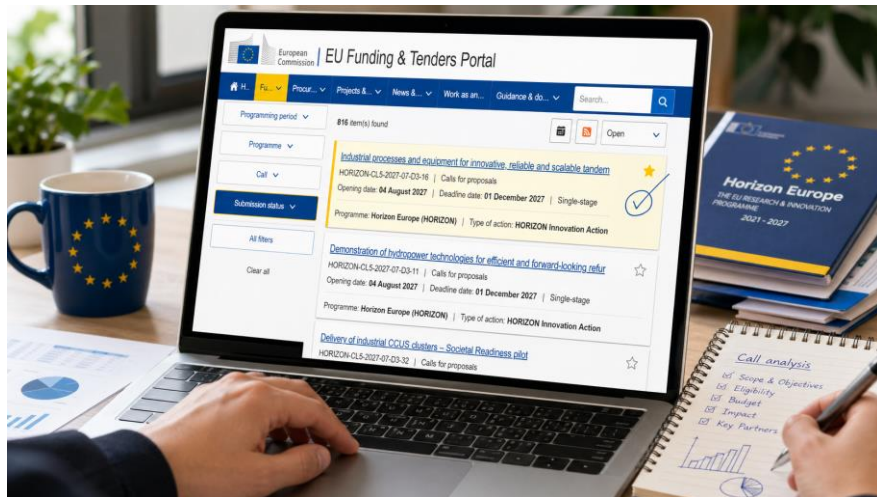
European Commission | EU Funding & Tenders Portal

H... | Fu... | Procur... | Projects &... | News &... | Work as an... | Guidance & do... | Search...

Programming period
Programme
Call
Submission status
All filters
Clear all

816 item(s) found

Open

Industrial processes and equipment for innovative, reliable and scalable tandem
HORIZON-CL5-2027-07-D3-16 | Calls for proposals
Opening date: 04 August 2027 | Deadline date: 01 December 2027 | Single-stage
Programme: Horizon Europe (HORIZON) | Type of action: HORIZON Innovation Action

Demonstration of hydropower technologies for efficient and forward-looking refur
HORIZON-CL5-2027-07-D3-11 | Calls for proposals
Opening date: 04 August 2027 | Deadline date: 01 December 2027 | Single-stage
Programme: Horizon Europe (HORIZON) | Type of action: HORIZON Innovation Action

Delivery of industrial CCUS clusters – Societal Readiness pilot
HORIZON-CL5-2027-07-D3-32 | Calls for proposals

Horizon Europe
THE EU RESEARCH & INNOVATION PROGRAMME
2021 - 2027

Call analysis
☑ Scope & Objectives
☑ Eligibility
☑ Budget
☑ Impact
☑ Key Partners